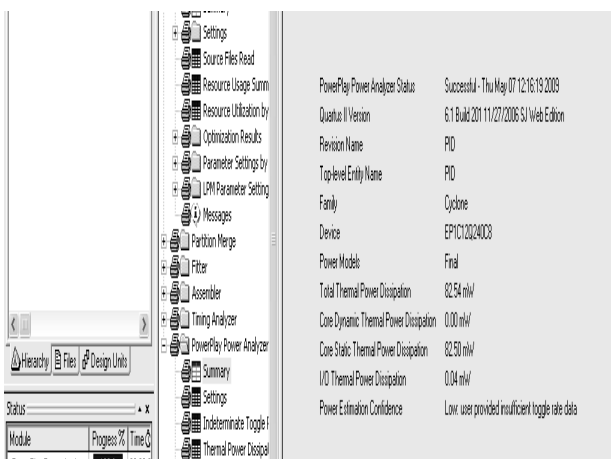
Settings
Source Files Read
Resource Usage Summ
Resource Utilization by
Optimization Results
Parameter Settings by
LPM Parameter Setting
Messages
Partition Merge
Fitter
Assembler
Timing Analyzer
PowerPlay Power Analyzer
Summary
Settings
Indeterminate Toggle F
Thermal Power Dissipat

Hierarchy
Files
Design Units

Status
Module
Progress %
Time

| | |
|---|---|
| PowerPlay Power Analyzer Status | Successful - Thu May 07 12:16:19 2009 |
| Quartus II Version | 6.1 Build 201 11/27/2006 SJ Web Edition |
| Revision Name | PID |
| Top-level Entity Name | PID |
| Family | Cyclone |
| Device | EP1C12Q240C8 |
| Power Models | Final |
| Total Thermal Power Dissipation | 82.54 mW |
| Core Dynamic Thermal Power Dissipation | 0.00 mW |
| Core Static Thermal Power Dissipation | 82.50 mW |
| I/O Thermal Power Dissipation | 0.04 mW |
| Power Estimation Confidence | Low: user provided insufficient toggle rate data |